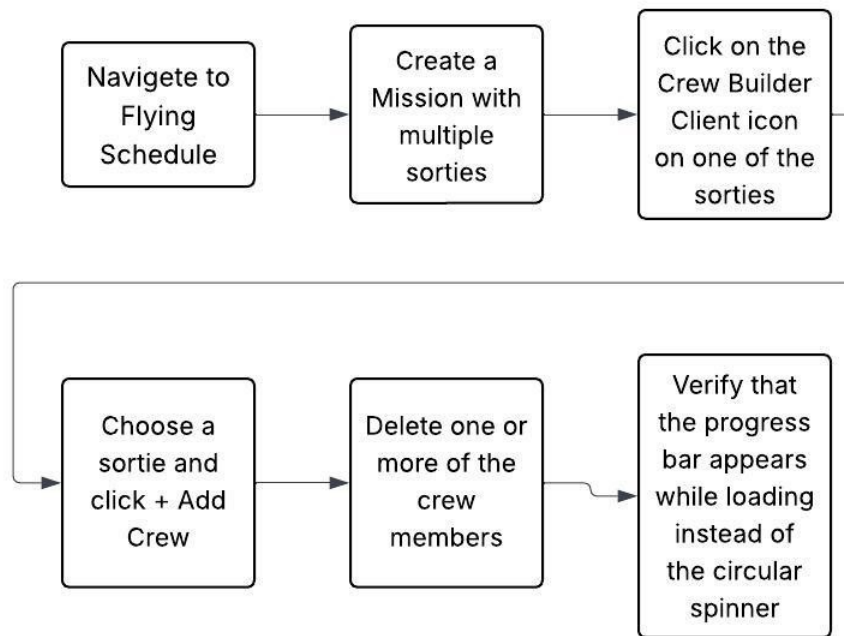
Navigete to Flying Schedule

Create a Mission with multiple sorties

Click on the Crew Builder Client icon on one of the sorties

Choose a sortie and click + Add Crew

Delete one or more of the crew members

Verify that the progress bar appears while loading instead of the circular spinner